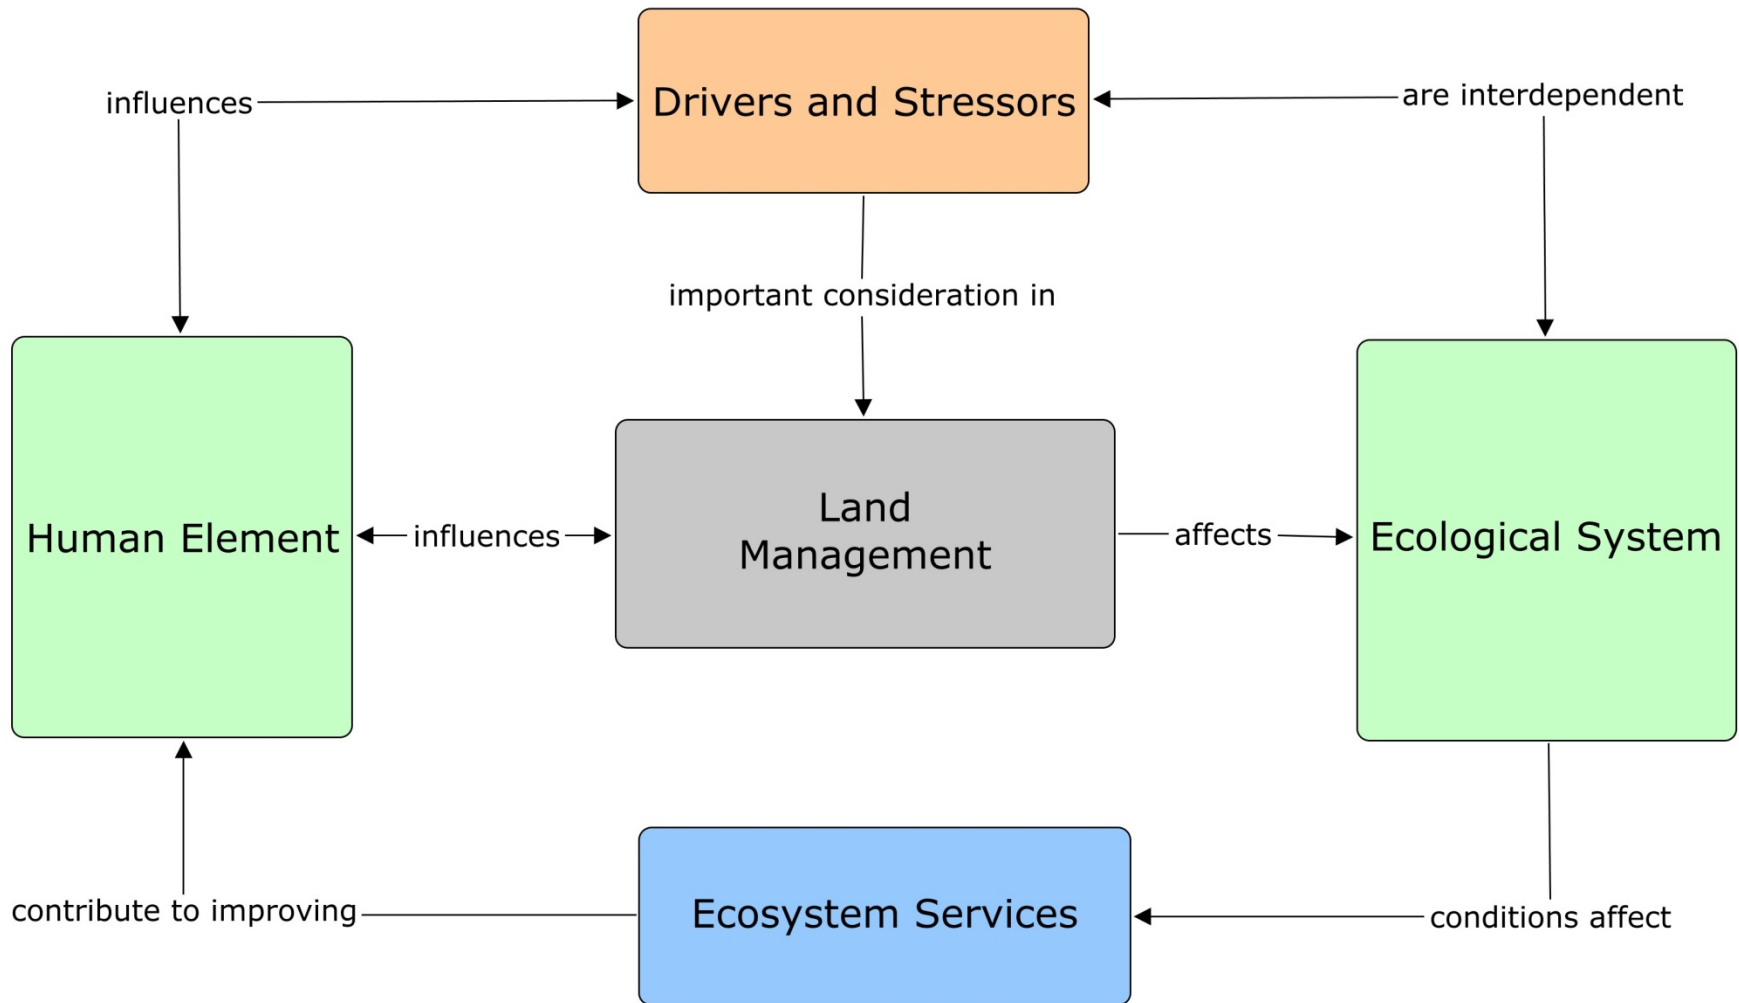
influences

Drivers and Stressors

are interdependent

important consideration in

Human Element

influences

Land Management

affects

Ecological System

contribute to improving

Ecosystem Services

conditions affect